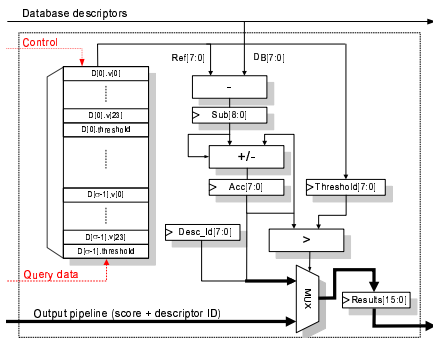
Database descriptors

Control

D[0].v[0]

D[0].v[23]

D[0].threshold

D[n-1].v[0]

D[n-1].v[23]

D[n-1].threshold

Query data

Ref[7:0]

DB[7:0]

-

Sub[8:0]

+/-

Acc[7:0]

Threshold[7:0]

Desc_Id[7:0]

>

MUX

Results[15:0]

Output pipeline (score + descriptor ID)